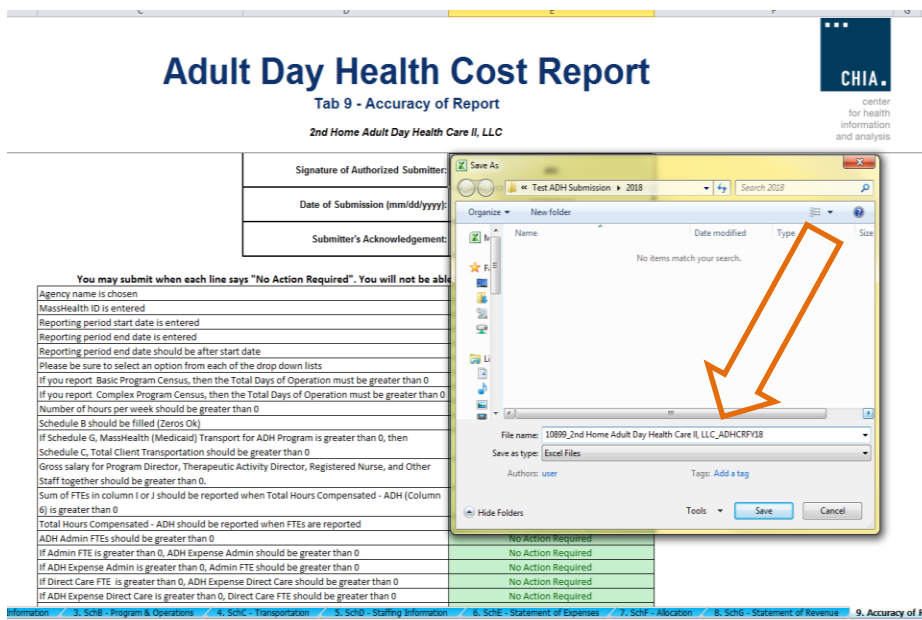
Adult Day Health Cost Report

Tab 9 - Accuracy of Report

2nd Home Adult Day Health Care II, LLC

CHIA.
center
for health
information
and analysis

Signature of Authorized Submitter:

Date of Submission (mm/dd/yyyy):

Submitter's Acknowledgement:

You may submit when each line says "No Action Required". You will not be abl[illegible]

| |
|---|
| Agency name is chosen |
| MassHealth ID is entered |
| Reporting period start date is entered |
| Reporting period end date is entered |
| Reporting period end date should be after start date |
| Please be sure to select an option from each of the drop down lists |
| If you report Basic Program Census, then the Total Days of Operation must be greater than 0 |
| If you report Complex Program Census, then the Total Days of Operation must be greater than 0 |
| Number of hours per week should be greater than 0 |
| Schedule B should be filled (Zeros Ok) |
| If Schedule G, MassHealth (Medicaid) Transport for ADH Program is greater than 0, then Schedule C, Total Client Transportation should be greater than 0 |
| Gross salary for Program Director, Therapeutic Activity Director, Registered Nurse, and Other Staff together should be greater than 0. |
| Sum of FTEs in column I or J should be reported when Total Hours Compensated - ADH (Column 6) is greater than 0 |
| Total Hours Compensated - ADH should be reported when FTEs are reported |
| ADH Admin FTEs should be greater than 0 | No Action Required |
| If Admin FTE is greater than 0, ADH Expense Admin should be greater than 0 | No Action Required |
| If ADH Expense Admin is greater than 0, Admin FTE should be greater than 0 | No Action Required |
| If Direct Care FTE is greater than 0, ADH Expense Direct Care should be greater than 0 | No Action Required |
| If ADH Expense Direct Care is greater than 0, Direct Care FTE should be greater than 0 | No Action Required |

Save As
« Test ADH Submission ▸ 2018
Search 2018
Organize ▾ New folder
Name Date modified Type Size
No items match your search.
File name: 10899_2nd Home Adult Day Health Care II, LLC_ADHCRFY18
Save as type: Excel Files
Authors: user Tags: Add a tag
Hide Folders Tools ▾ Save Cancel

Information | 3. SchB - Program & Operations | 4. SchC - Transportation | 5. SchD - Staffing Information | 6. SchE - Statement of Expenses | 7. SchF - Allocation | 8. SchG - Statement of Revenue | 9. Accuracy of R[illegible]